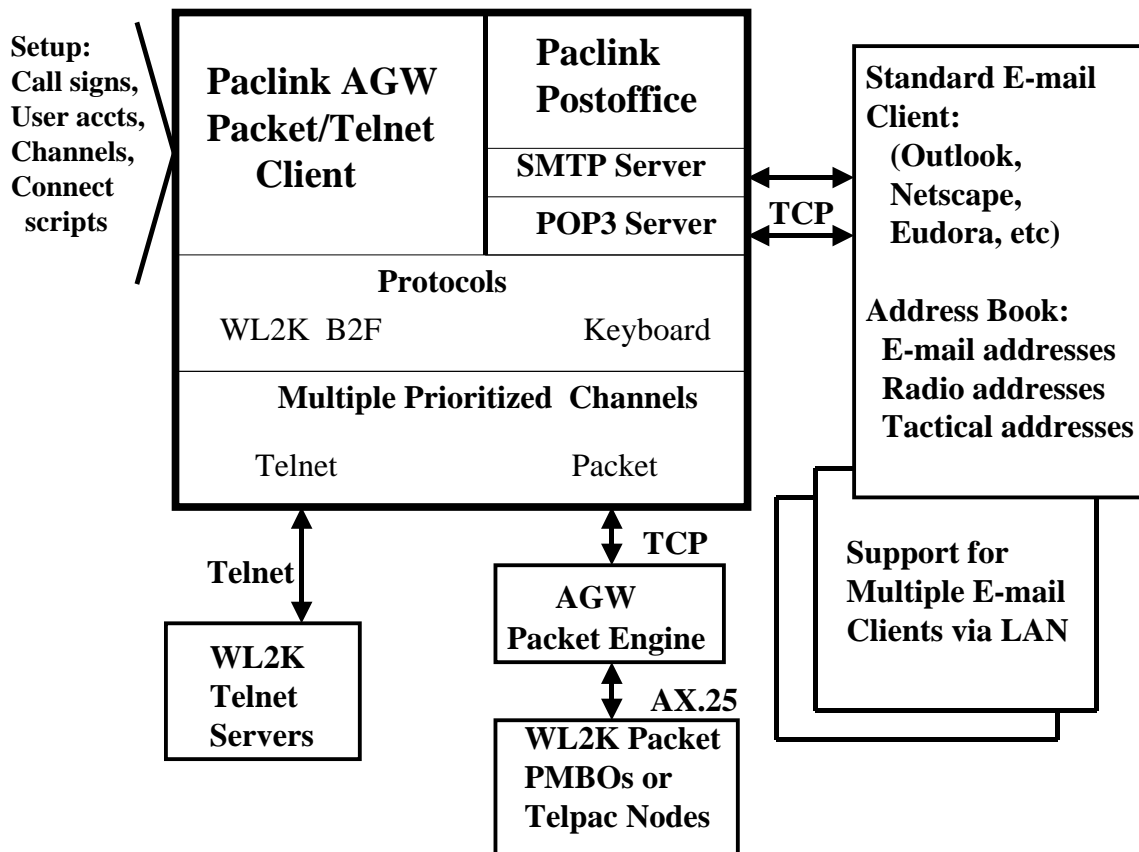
Setup:
Call signs,
User accts,
Channels,
Connect
scripts

Paclink AGW
Packet/Telnet
Client

Paclink
Postoffice

SMTP Server

POP3 Server

TCP

Standard E-mail
Client:
(Outlook,
Netscape,
Eudora, etc)

Address Book:
E-mail addresses
Radio addresses
Tactical addresses

Protocols

WL2K B2F

Keyboard

Multiple Prioritized Channels

Telnet

Packet

Telnet

TCP

AGW
Packet Engine

AX.25

WL2K
Telnet
Servers

WL2K Packet
PMBOs or
Telpac Nodes

Support for
Multiple E-mail
Clients via LAN